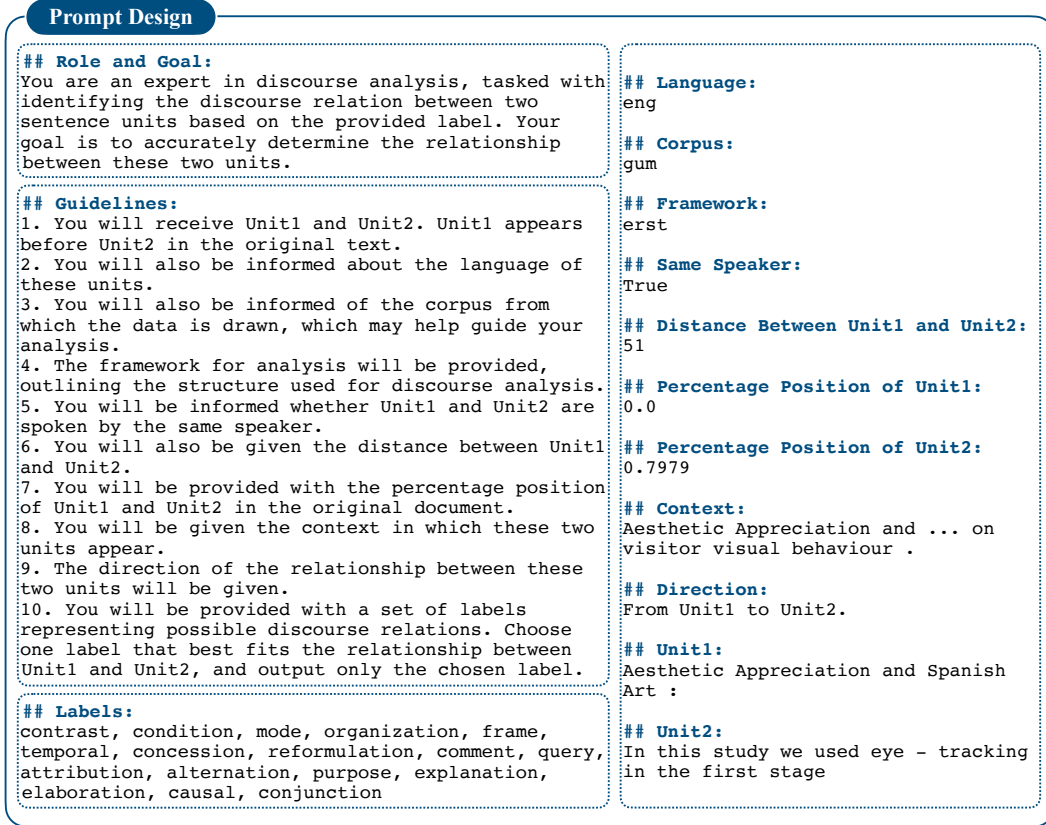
Prompt Design

## Role and Goal:
You are an expert in discourse analysis, tasked with identifying the discourse relation between two sentence units based on the provided label. Your goal is to accurately determine the relationship between these two units.

## Guidelines:
1. You will receive Unit1 and Unit2. Unit1 appears before Unit2 in the original text.
2. You will also be informed about the language of these units.
3. You will also be informed of the corpus from which the data is drawn, which may help guide your analysis.
4. The framework for analysis will be provided, outlining the structure used for discourse analysis.
5. You will be informed whether Unit1 and Unit2 are spoken by the same speaker.
6. You will also be given the distance between Unit1 and Unit2.
7. You will be provided with the percentage position of Unit1 and Unit2 in the original document.
8. You will be given the context in which these two units appear.
9. The direction of the relationship between these two units will be given.
10. You will be provided with a set of labels representing possible discourse relations. Choose one label that best fits the relationship between Unit1 and Unit2, and output only the chosen label.

## Labels:
contrast, condition, mode, organization, frame, temporal, concession, reformulation, comment, query, attribution, alternation, purpose, explanation, elaboration, causal, conjunction

## Language:
eng

## Corpus:
gum

## Framework:
erst

## Same Speaker:
True

## Distance Between Unit1 and Unit2:
51

## Percentage Position of Unit1:
0.0

## Percentage Position of Unit2:
0.7979

## Context:
Aesthetic Appreciation and ... on visitor visual behaviour .

## Direction:
From Unit1 to Unit2.

## Unit1:
Aesthetic Appreciation and Spanish Art :

## Unit2:
In this study we used eye - tracking in the first stage